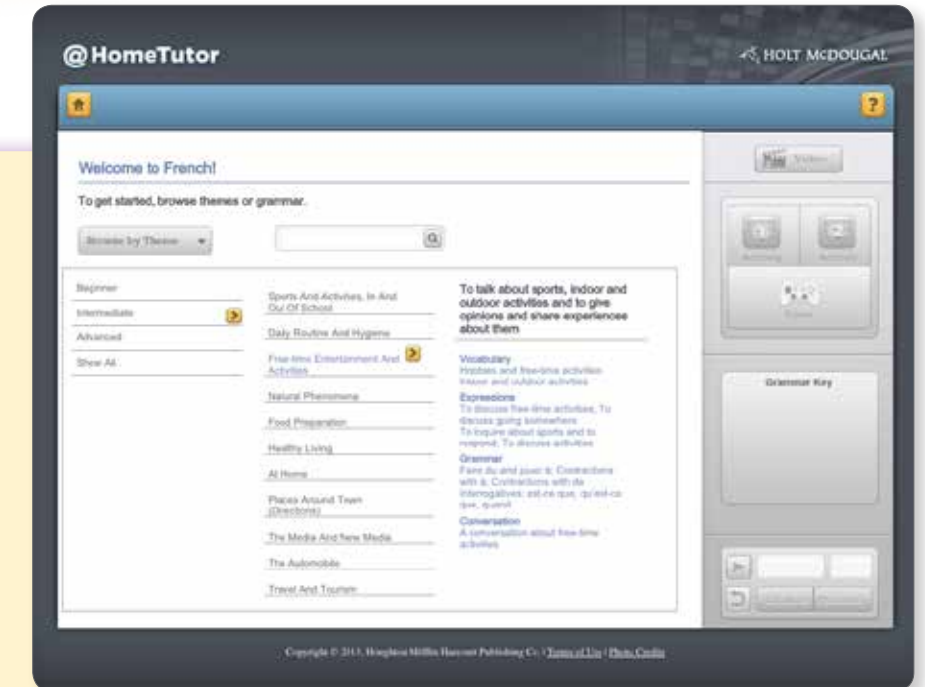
@HomeTutor

HOLT MCDOUGAL

?

Welcome to French!

To get started, browse themes or grammar.

Browse by Theme

Beginner

Intermediate

Advanced

Show All

Sports And Activities, In And Out Of School

Daily Routine And Hygiene

Free-time Entertainment And Activities

Natural Phenomena

Food Preparation

Healthy Living

At Home

Places Around Town (Directions)

The Media And New Media

The Automobile

Travel And Tourism

To talk about sports, indoor and outdoor activities and to give opinions and share experiences about them

Vocabulary
Hobbies and free-time activities
Indoor and outdoor activities

Expressions
To discuss free-time activities, To discuss going somewhere
To inquire about sports and to respond, To discuss activities

Grammar
Faire du and jouer à; Contractions with à; Contractions with de
Interrogatives: est-ce que, qu'est-ce que, quand

Conversation
A conversation about free-time activities

Video

Activity

Activity

Game

Grammar Key

Copyright © 2013, Houghton Mifflin Harcourt Publishing Co. | Terms of Use | Photo Credits